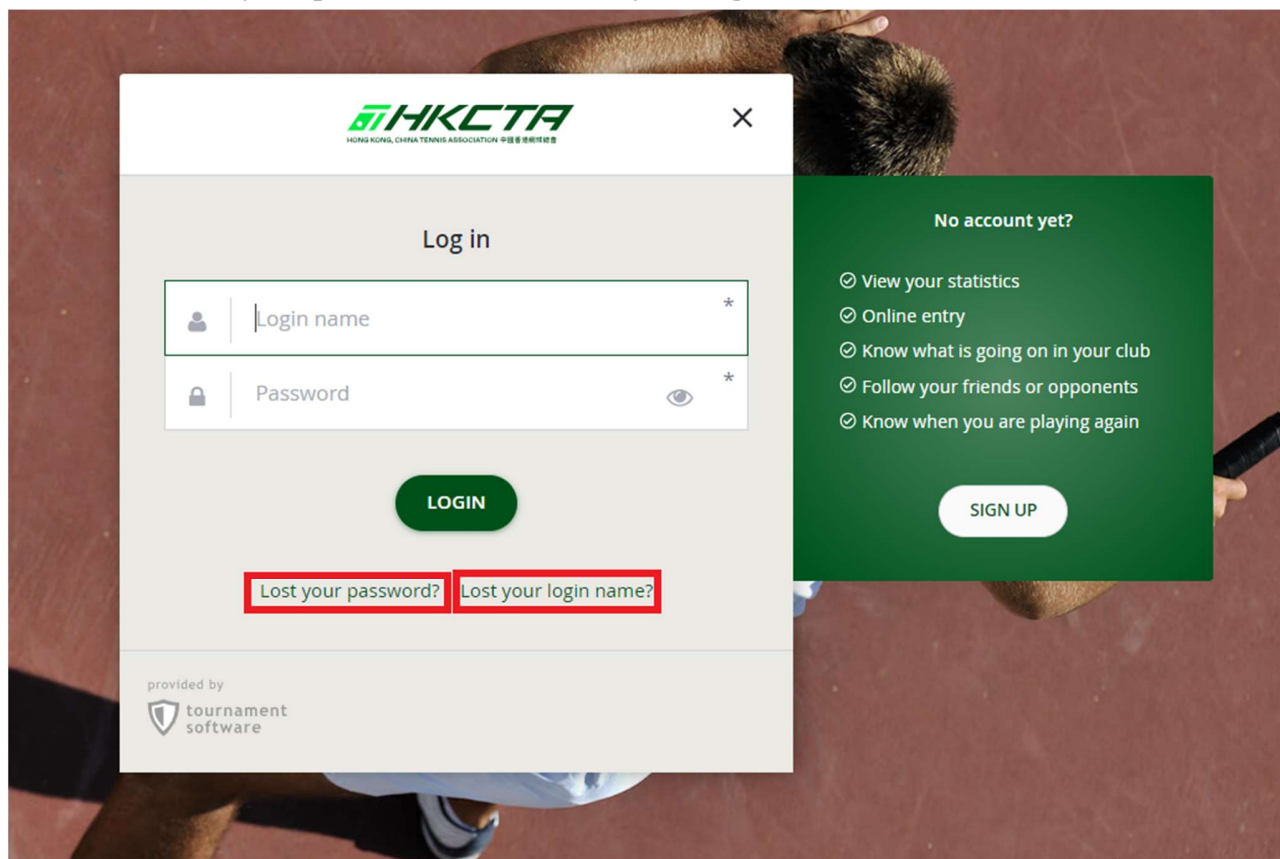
HKCTA
HONG KONG, CHINA TENNIS ASSOCIATION 中國香港網球總會

×

Log in

Login name *

Password *

LOGIN

Lost your password? Lost your login name?

provided by
tournament software

No account yet?

View your statistics
Online entry
Know what is going on in your club
Follow your friends or opponents
Know when you are playing again

SIGN UP